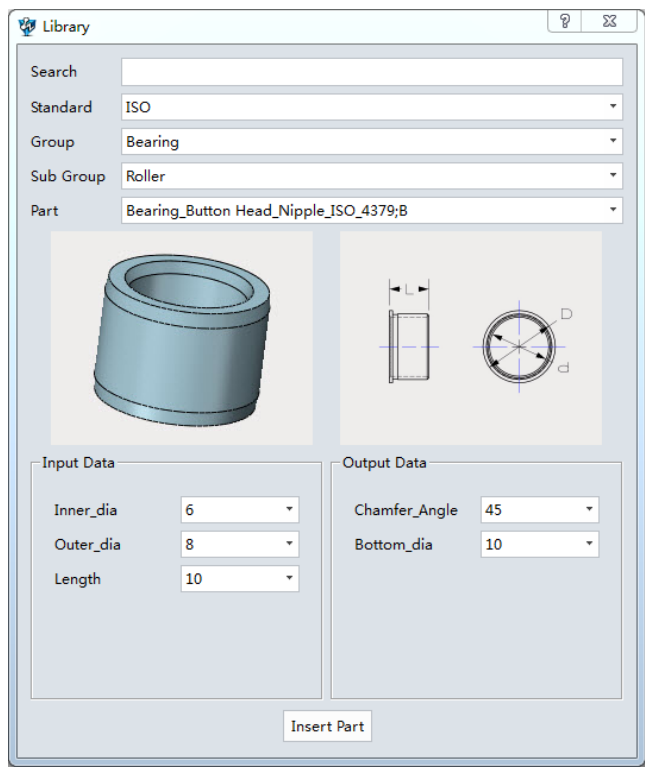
Library

?

Search

Standard ISO

Group Bearing

Sub Group Roller

Part Bearing_Button Head_Nipple_ISO_4379;B

L

D

d

Input Data

Inner_dia 6

Outer_dia 8

Length 10

Output Data

Chamfer_Angle 45

Bottom_dia 10

Insert Part